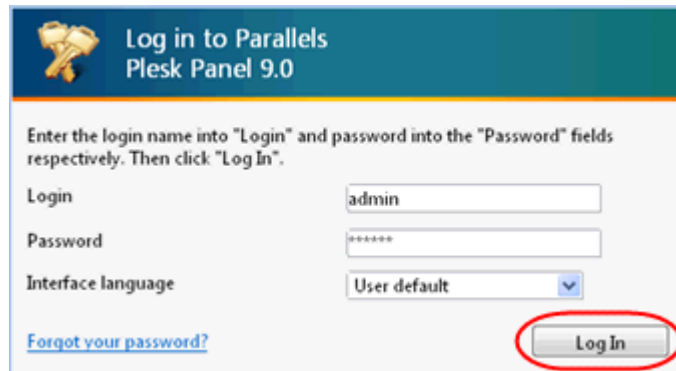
Log in to Parallels Plesk Panel 9.0

Enter the login name into "Login" and password into the "Password" fields respectively. Then click "Log In".

Login admin

Password ******

Interface language User default

Forgot your password?

Log In